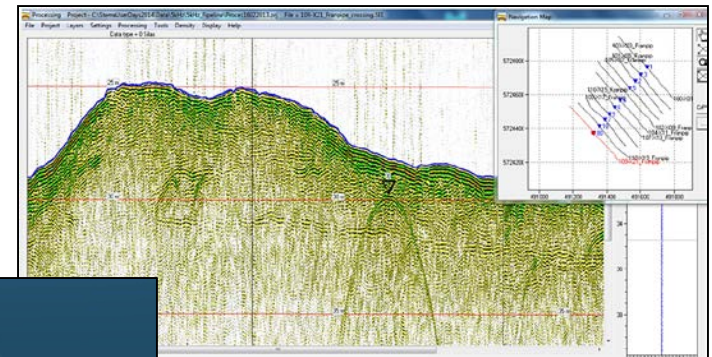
Processing Project - C:\Stema\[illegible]\Data\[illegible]\Pipeline\Prince\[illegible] File = 109-K21_Frances_crossing.SEG
File Project Layers Settings Processing Tools Density Display Help
Data type = 0 Sax
25 m
25 m
30 m
30 m
35 m
35 m
Navigation Map
5724600
5724600
5724400
5724200
491200
491400
491600
491800
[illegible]_Francis
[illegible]_Francis
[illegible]_Francis
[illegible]_Francis
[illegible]_Francis
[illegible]_Francis
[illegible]_Francis
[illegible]_Francis